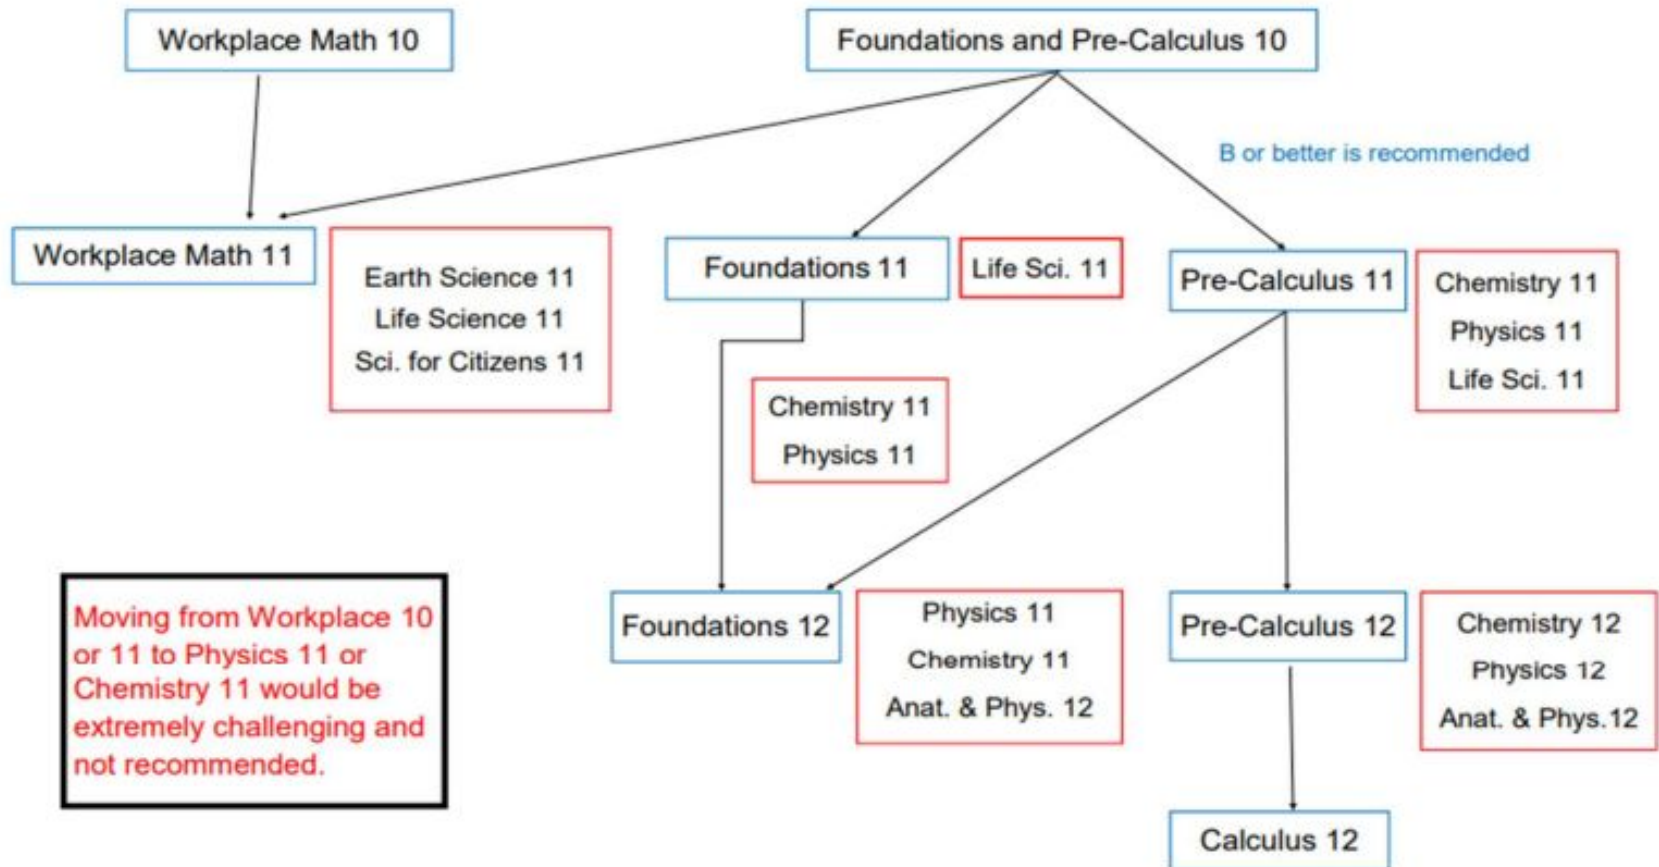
Workplace Math 10

Foundations and Pre-Calculus 10

B or better is recommended

Workplace Math 11

Earth Science 11
Life Science 11
Sci. for Citizens 11

Foundations 11

Life Sci. 11

Pre-Calculus 11

Chemistry 11
Physics 11
Life Sci. 11

Chemistry 11
Physics 11

Moving from Workplace 10 or 11 to Physics 11 or Chemistry 11 would be extremely challenging and not recommended.

Foundations 12

Physics 11
Chemistry 11
Anat. & Phys. 12

Pre-Calculus 12

Chemistry 12
Physics 12
Anat. & Phys.12

Calculus 12